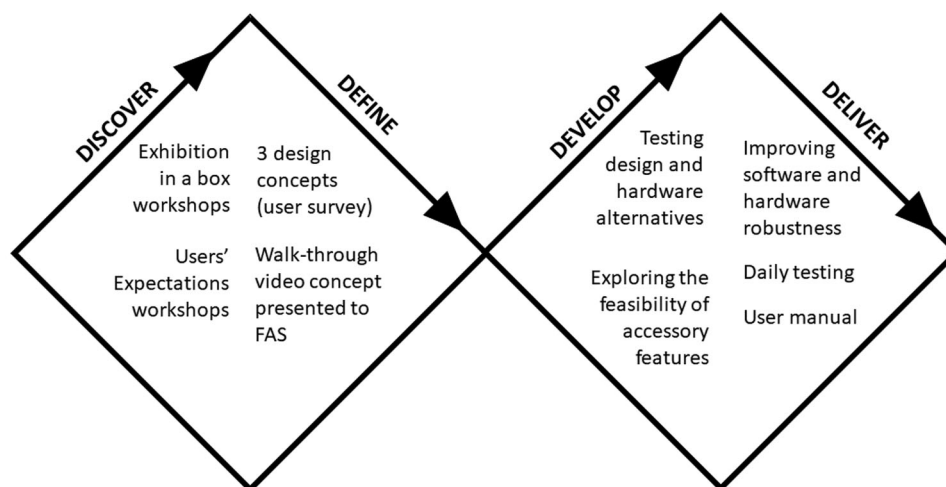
DISCOVER

Exhibition in a box workshops

Users' Expectations workshops

DEFINE

3 design concepts (user survey)

Walk-through video concept presented to FAS

DEVELOP

Testing design and hardware alternatives

Exploring the feasibility of accessory features

DELIVER

Improving software and hardware robustness

Daily testing

User manual